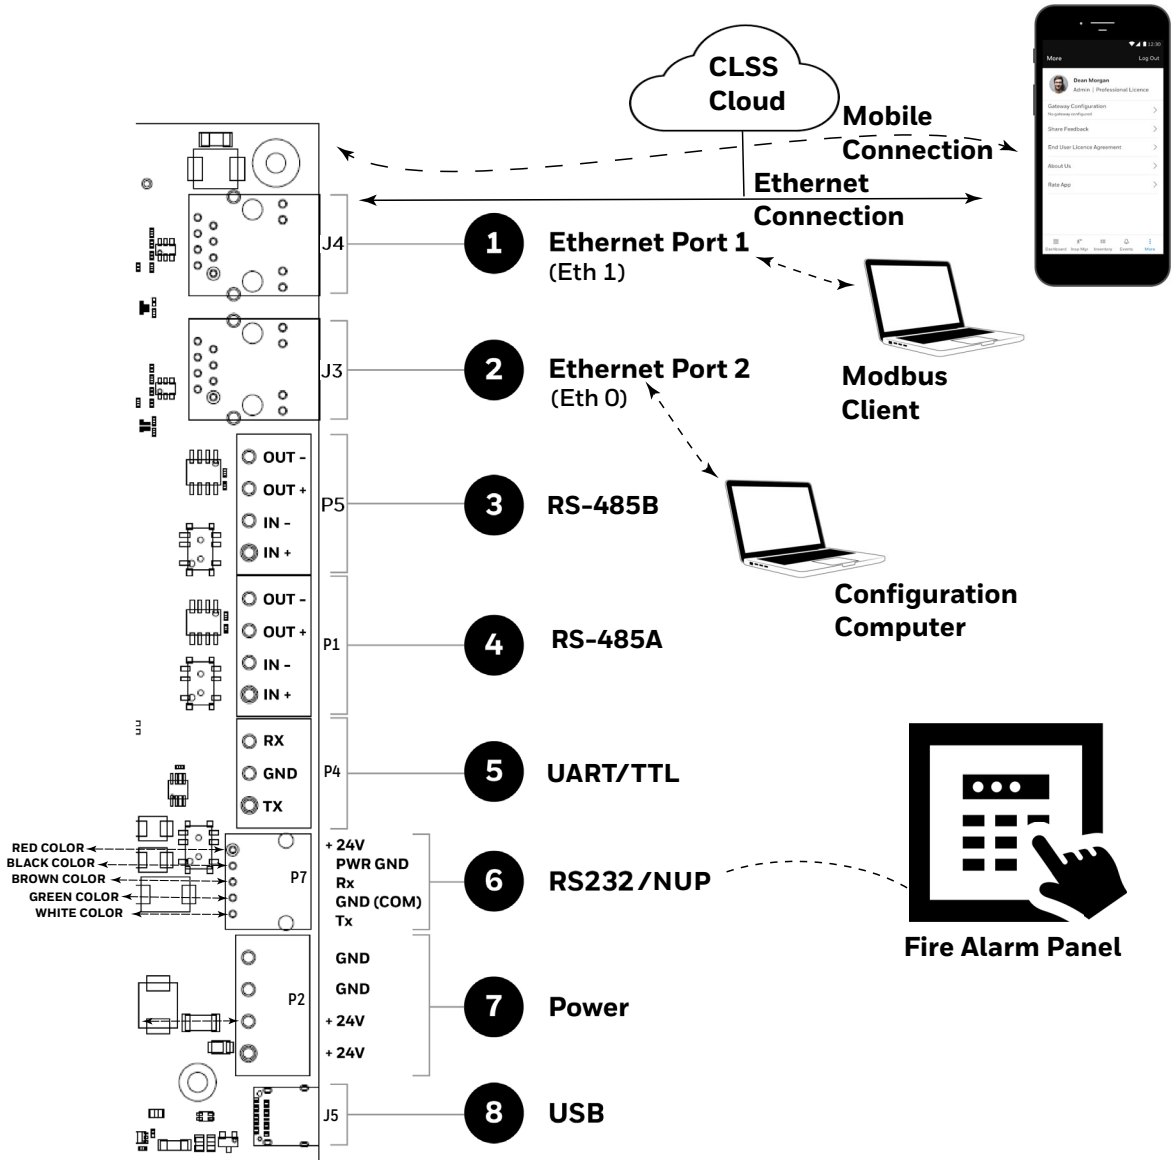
CLSS Cloud

Mobile Connection

Ethernet Connection

More
Log Out
Dean Morgan
Admin | Professional Licence
Gateway Configuration
Share Feedback
End User Licence Agreement
About Us
Rate App
Dashboard
Site Map
Inventory
Events
More

J4
1 Ethernet Port 1 (Eth 1)

Modbus Client

J3
2 Ethernet Port 2 (Eth 0)

OUT -
OUT +
IN -
IN +
P5
3 RS-485B

Configuration Computer

OUT -
OUT +
IN -
IN +
P1
4 RS-485A

RX
GND
TX
P4
5 UART/TTL

RED COLOR
BLACK COLOR
BROWN COLOR
GREEN COLOR
WHITE COLOR
P7
+ 24V
PWR GND
Rx
GND (COM)
Tx
6 RS232/NUP

Fire Alarm Panel

P2
GND
GND
+ 24V
+ 24V
7 Power

J5
8 USB